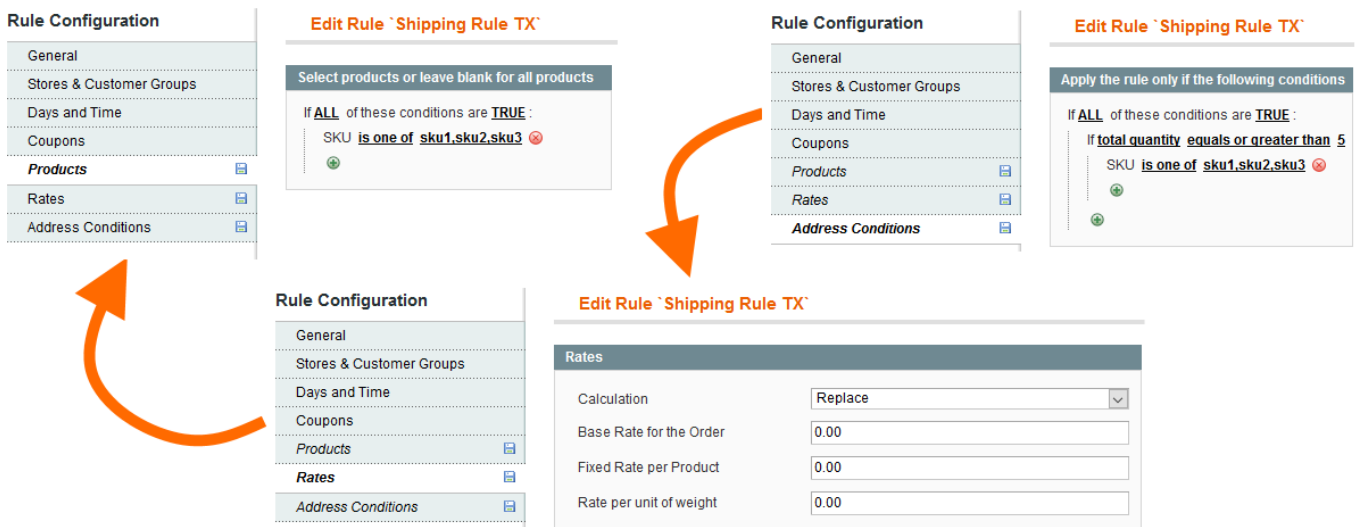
Rule Configuration

General
Stores & Customer Groups
Days and Time
Coupons
Products
Rates
Address Conditions

Edit Rule `Shipping Rule TX`

Select products or leave blank for all products

If ALL of these conditions are TRUE :
SKU is one of sku1,sku2,sku3

Rule Configuration

General
Stores & Customer Groups
Days and Time
Coupons
Products
Rates
Address Conditions

Edit Rule `Shipping Rule TX`

Apply the rule only if the following conditions

If ALL of these conditions are TRUE :
If total quantity equals or greater than 5
SKU is one of sku1,sku2,sku3

Rule Configuration

General
Stores & Customer Groups
Days and Time
Coupons
Products
Rates
Address Conditions

Edit Rule `Shipping Rule TX`

Rates

| Calculation | Replace |
|---|---|
| Base Rate for the Order | 0.00 |
| Fixed Rate per Product | 0.00 |
| Rate per unit of weight | 0.00 |